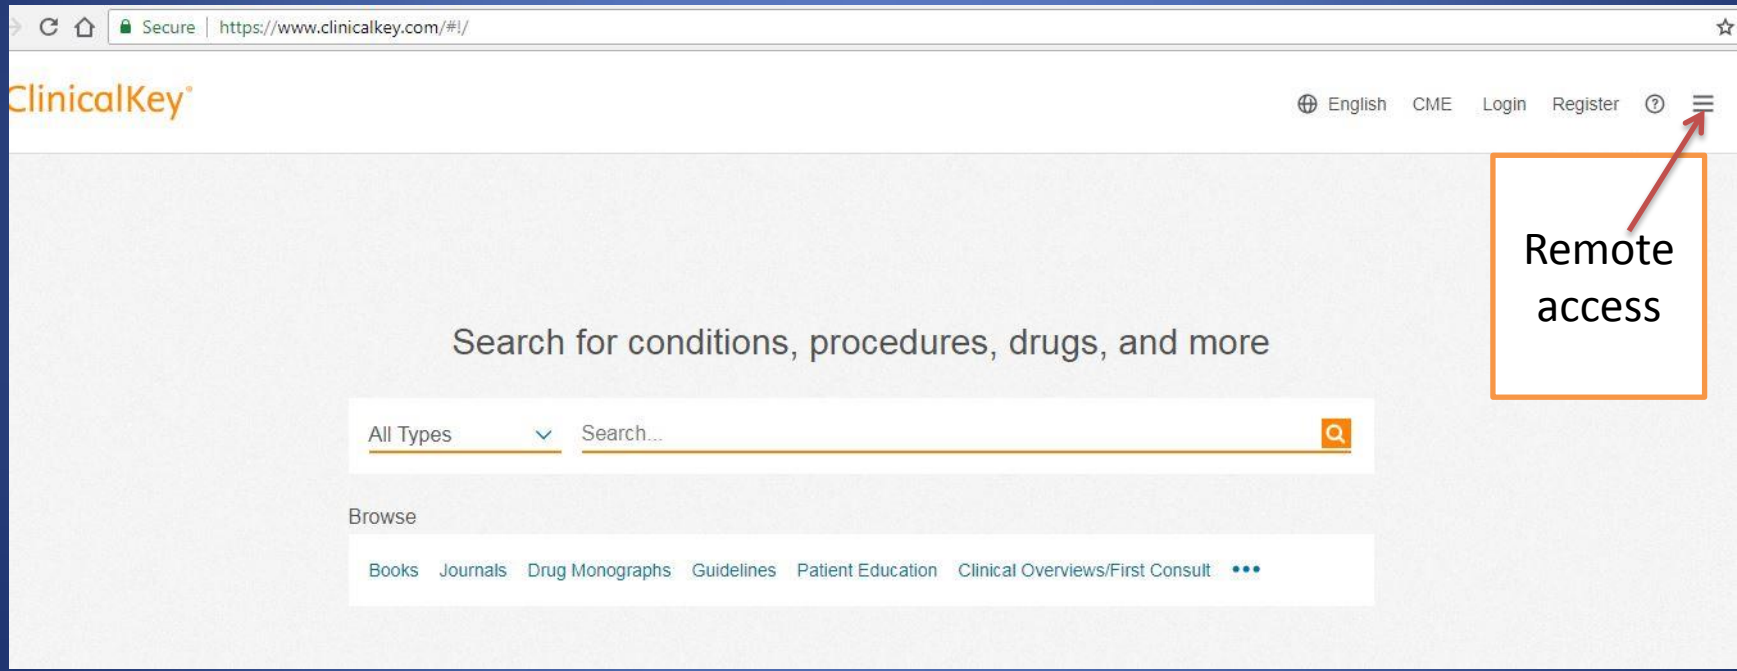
Secure | https://www.clinicalkey.com/#!/

ClinicalKey®

English CME Login Register

Remote access

Search for conditions, procedures, drugs, and more

All Types

Search...

Browse

Books Journals Drug Monographs Guidelines Patient Education Clinical Overviews/First Consult •••